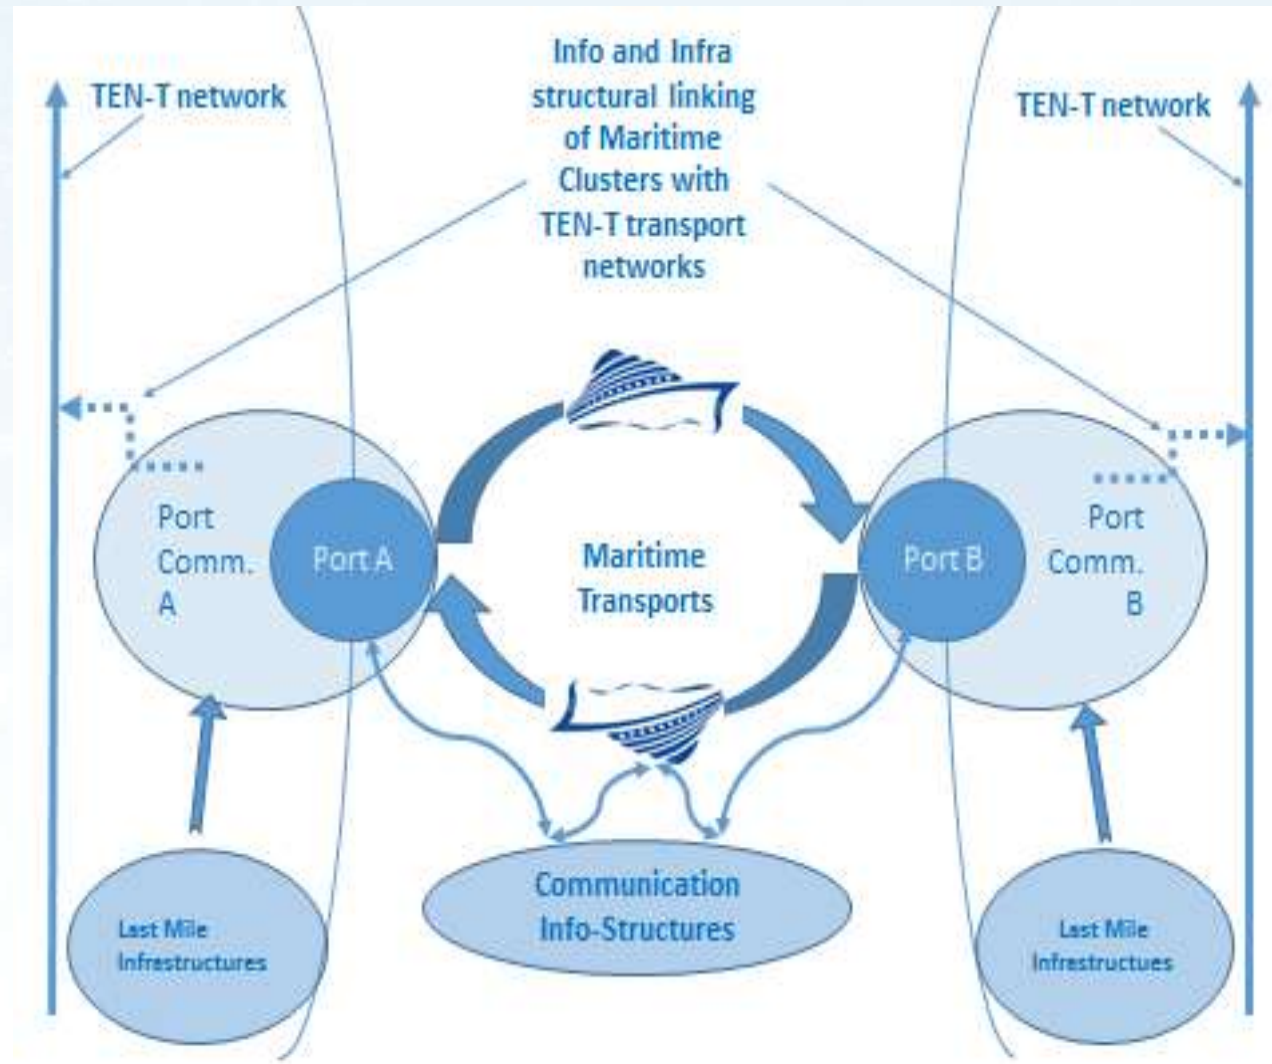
TEN-T network

Info and Infra structural linking of Maritime Clusters with TEN-T transport networks

TEN-T network

Port Comm. A

Port A

Maritime Transports

Port B

Port Comm. B

Last Mile Infrastructures

Communication Info-Structures

Last Mile Infrastructues